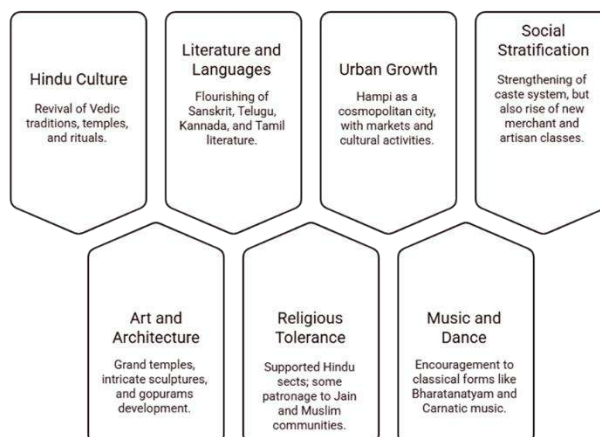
Hindu Culture

Revival of Vedic traditions, temples, and rituals.

Literature and Languages

Flourishing of Sanskrit, Telugu, Kannada, and Tamil literature.

Urban Growth

Hampi as a cosmopolitan city, with markets and cultural activities.

Social Stratification

Strengthening of caste system, but also rise of new merchant and artisan classes.

Art and Architecture

Grand temples, intricate sculptures, and gopurams development.

Religious Tolerance

Supported Hindu sects; some patronage to Jain and Muslim communities.

Music and Dance

Encouragement to classical forms like Bharatanatyam and Carnatic music.